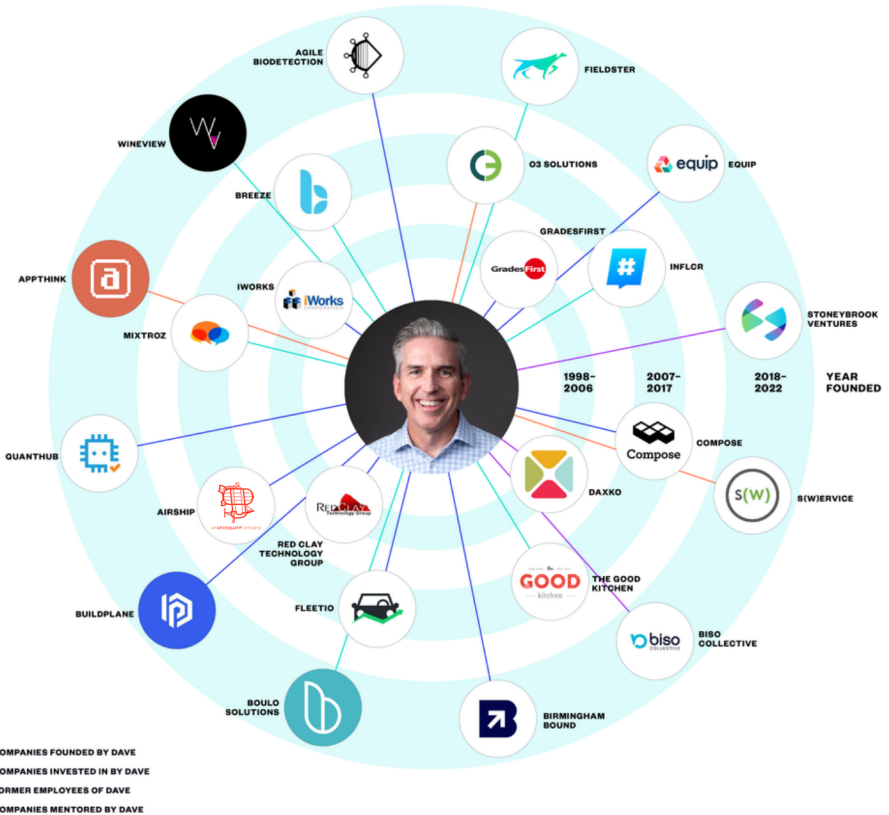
AGILE BIODETECTION

FIELDSTER

WINEVIEW

O3 SOLUTIONS

equip

EQUIP

BREEZE

GRADESFIRST

Grades First

INFLCR

APPTHINK

IWORKS

iWorks

STONEYBROOK VENTURES

MIXTROZ

1998-2006

2007-2017

2018-2022

YEAR FOUNDED

Compose

COMPOSE

QUANTHUB

S(W)

S(W)ERVICE

DAXKO

AIRSHIP

RED CLAY Technology Group

RED CLAY TECHNOLOGY GROUP

the GOOD kitchen

THE GOOD KITCHEN

FLEETIO

BUILDPLANE

biso COLLECTIVE

BISO COLLECTIVE

BOULO SOLUTIONS

BIRMINGHAM BOUND

OMPANIES FOUNDED BY DAVE

OMPANIES INVESTED IN BY DAVE

ORMER EMPLOYEES OF DAVE

OMPANIES MENTORED BY DAVE